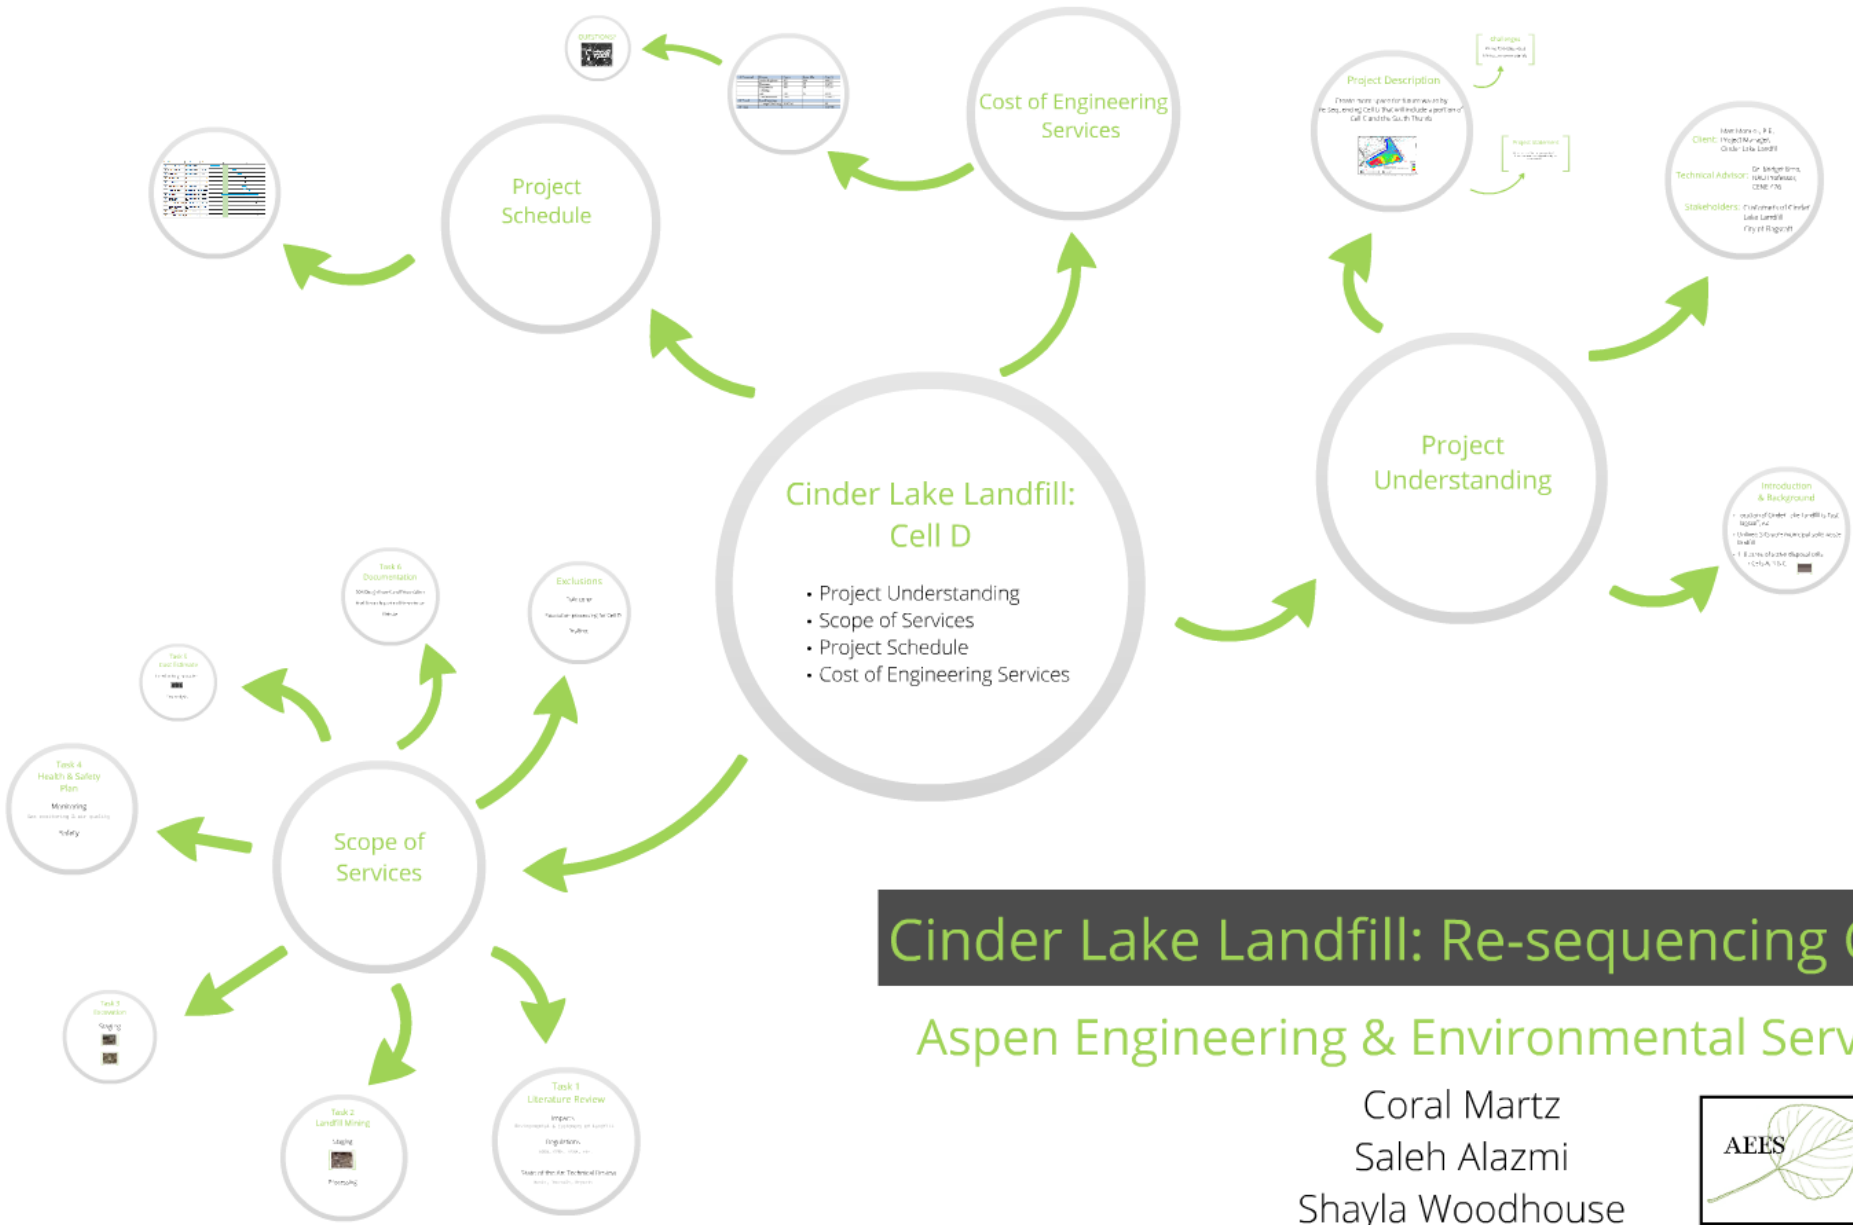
Questions?

Cost of Engineering Services

Project Schedule

Project Description

Challenges

Project Statement

Client:

Technical Advisor:

Stakeholders:

Project Understanding

Introduction & Background

Cinder Lake Landfill: Cell D

• Project Understanding
• Scope of Services
• Project Schedule
• Cost of Engineering Services

Task 6 Documentation

Exclusions

Task 5 Cost Estimate

Task 4 Health & Safety Plan

Monitoring

Safety

Scope of Services

Task 3 Excavation

Staging

Task 2 Landfill Mining

Staging

Processing

Task 1 Literature Review

Impacts

Regulations

State of the Art Technology Review

Cinder Lake Landfill: Re-sequencing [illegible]

Aspen Engineering & Environmental Serv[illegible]

Coral Martz
Saleh Alazmi
Shayla Woodhouse

AEES